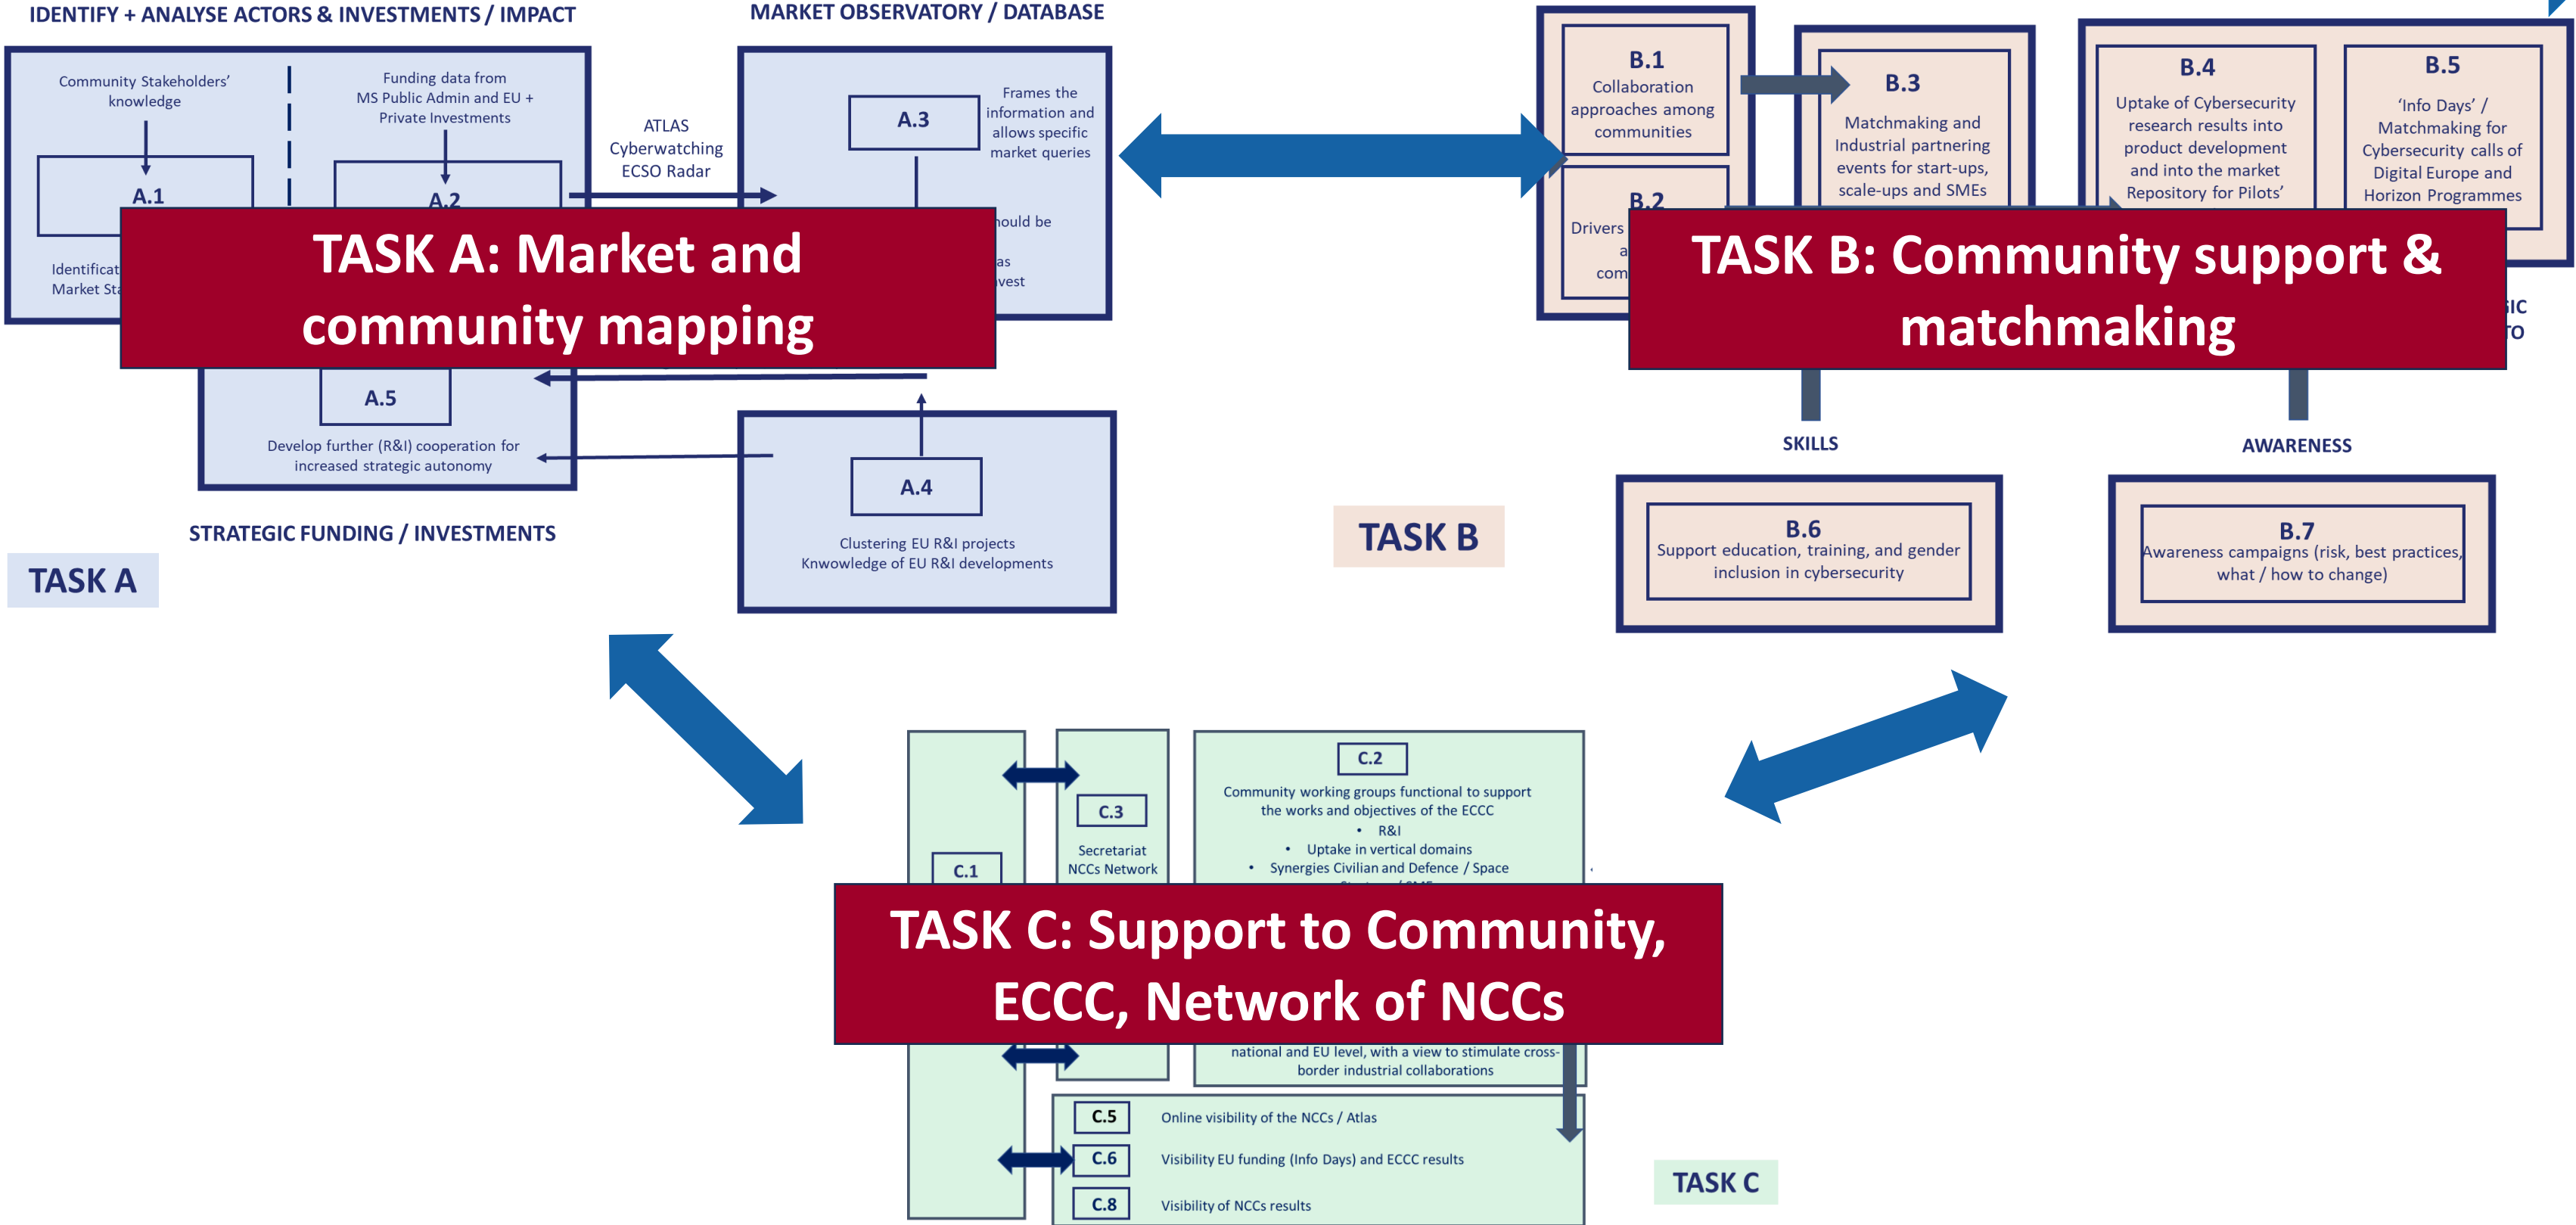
IDENTIFY + ANALYSE ACTORS & INVESTMENTS / IMPACT

MARKET OBSERVATORY / DATABASE

Community Stakeholders' knowledge

Funding data from MS Public Admin and EU + Private Investments

ATLAS Cyberwatching ECSO Radar

A.3

Frames the information and allows specific market queries

A.1

A.2

Identificat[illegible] Market St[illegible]

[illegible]hould be

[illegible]as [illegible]vest

TASK A: Market and community mapping

A.5

Develop further (R&I) cooperation for increased strategic autonomy

A.4

Clustering EU R&I projects Knwowledge of EU R&I developments

STRATEGIC FUNDING / INVESTMENTS

TASK A

B.1
Collaboration approaches among communities

B.2
Drivers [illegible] a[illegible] com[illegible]

B.3
Matchmaking and Industrial partnering events for start-ups, scale-ups and SMEs

B.4
Uptake of Cybersecurity research results into product development and into the market Repository for Pilots'

B.5
'Info Days' / Matchmaking for Cybersecurity calls of Digital Europe and Horizon Programmes

TASK B: Community support & matchmaking

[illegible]IC
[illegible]O

SKILLS

AWARENESS

TASK B

B.6
Support education, training, and gender inclusion in cybersecurity

B.7
Awareness campaigns (risk, best practices, what / how to change)

C.2
Community working groups functional to support the works and objectives of the ECCC
• R&I
• Uptake in vertical domains
• Synergies Civilian and Defence / Space

C.3
Secretariat NCCs Network

C.1

TASK C: Support to Community, ECCC, Network of NCCs

national and EU level, with a view to stimulate cross-border industrial collaborations

C.5 Online visibility of the NCCs / Atlas

C.6 Visibility EU funding (Info Days) and ECCC results

C.8 Visibility of NCCs results

TASK C